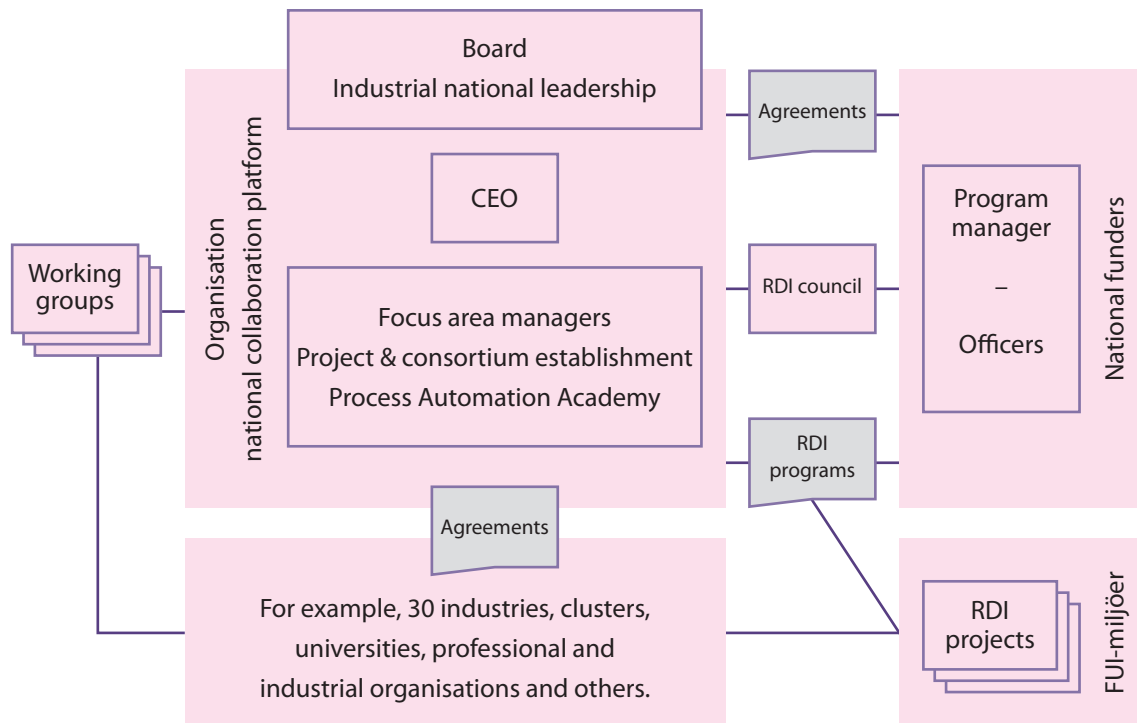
Working groups

Organisation
national collaboration platform

Board
Industrial national leadership

CEO

Focus area managers
Project & consortium establishment
Process Automation Academy

Agreements

RDI council

RDI programs

Program manager
–
Officers

National funders

Agreements

For example, 30 industries, clusters, universities, professional and industrial organisations and others.

RDI projects

FUI-miljöer